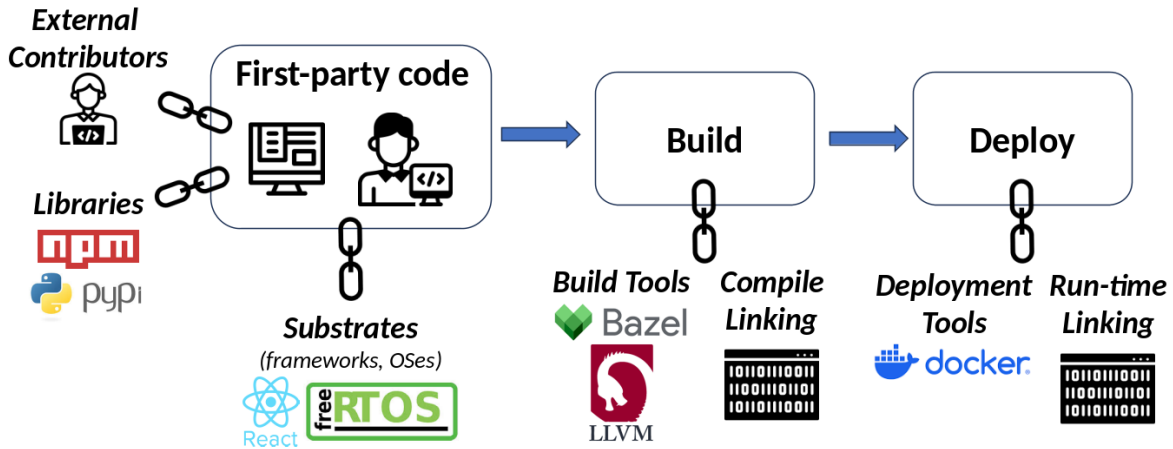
External Contributors

Libraries

npm

pypi

First-party code

</>

Substrates
(frameworks, OSes)

React

freeRTOS

Build

Build Tools

Bazel

LLVM

Compile Linking

Deploy

Deployment Tools

docker

Run-time Linking